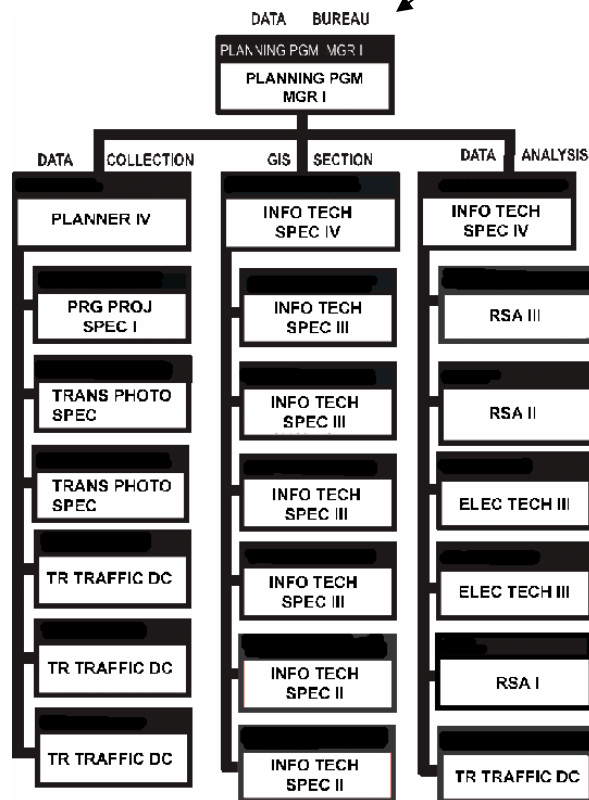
DATA BUREAU

PLANNING PGM MGR I

PLANNING PGM MGR I

DATA COLLECTION

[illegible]

PLANNER IV

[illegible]

PRG PROJ SPEC I

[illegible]

TRANS PHOTO SPEC

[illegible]

TRANS PHOTO SPEC

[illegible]

TR TRAFFIC DC

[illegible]

TR TRAFFIC DC

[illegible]

TR TRAFFIC DC

GIS SECTION

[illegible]

INFO TECH SPEC IV

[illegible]

INFO TECH SPEC III

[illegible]

INFO TECH SPEC III

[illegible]

INFO TECH SPEC III

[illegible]

INFO TECH SPEC III

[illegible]

INFO TECH SPEC II

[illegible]

INFO TECH SPEC II

DATA ANALYSIS

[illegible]

INFO TECH SPEC IV

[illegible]

RSA III

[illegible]

RSA II

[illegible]

ELEC TECH III

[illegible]

ELEC TECH III

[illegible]

RSA I

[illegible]

TR TRAFFIC DC